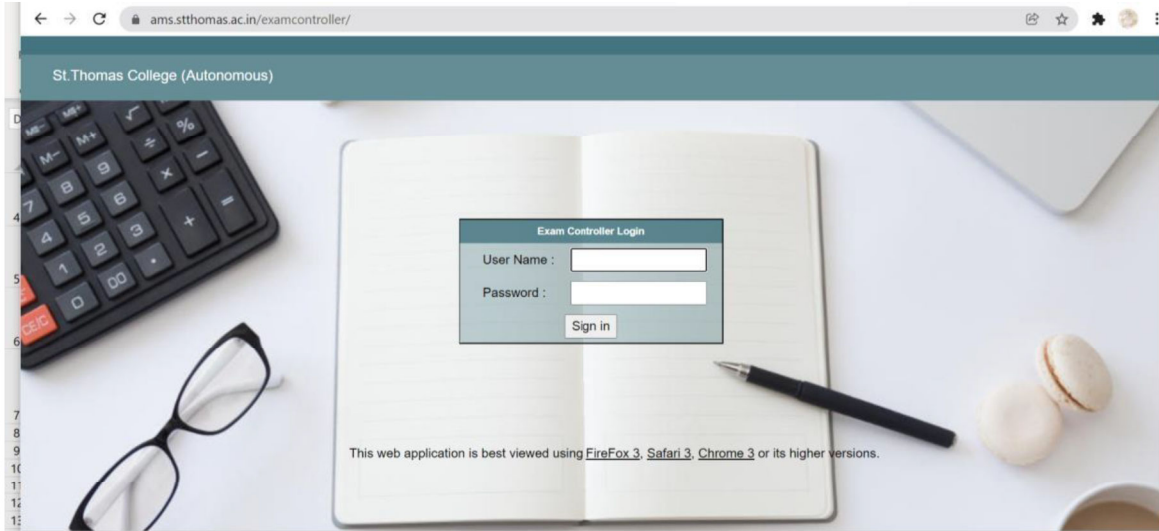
ams.stthomas.ac.in/examcontroller/

St.Thomas College (Autonomous)

Exam Controller Login

User Name :

Password :

Sign in

This web application is best viewed using FireFox 3, Safari 3, Chrome 3 or its higher versions.